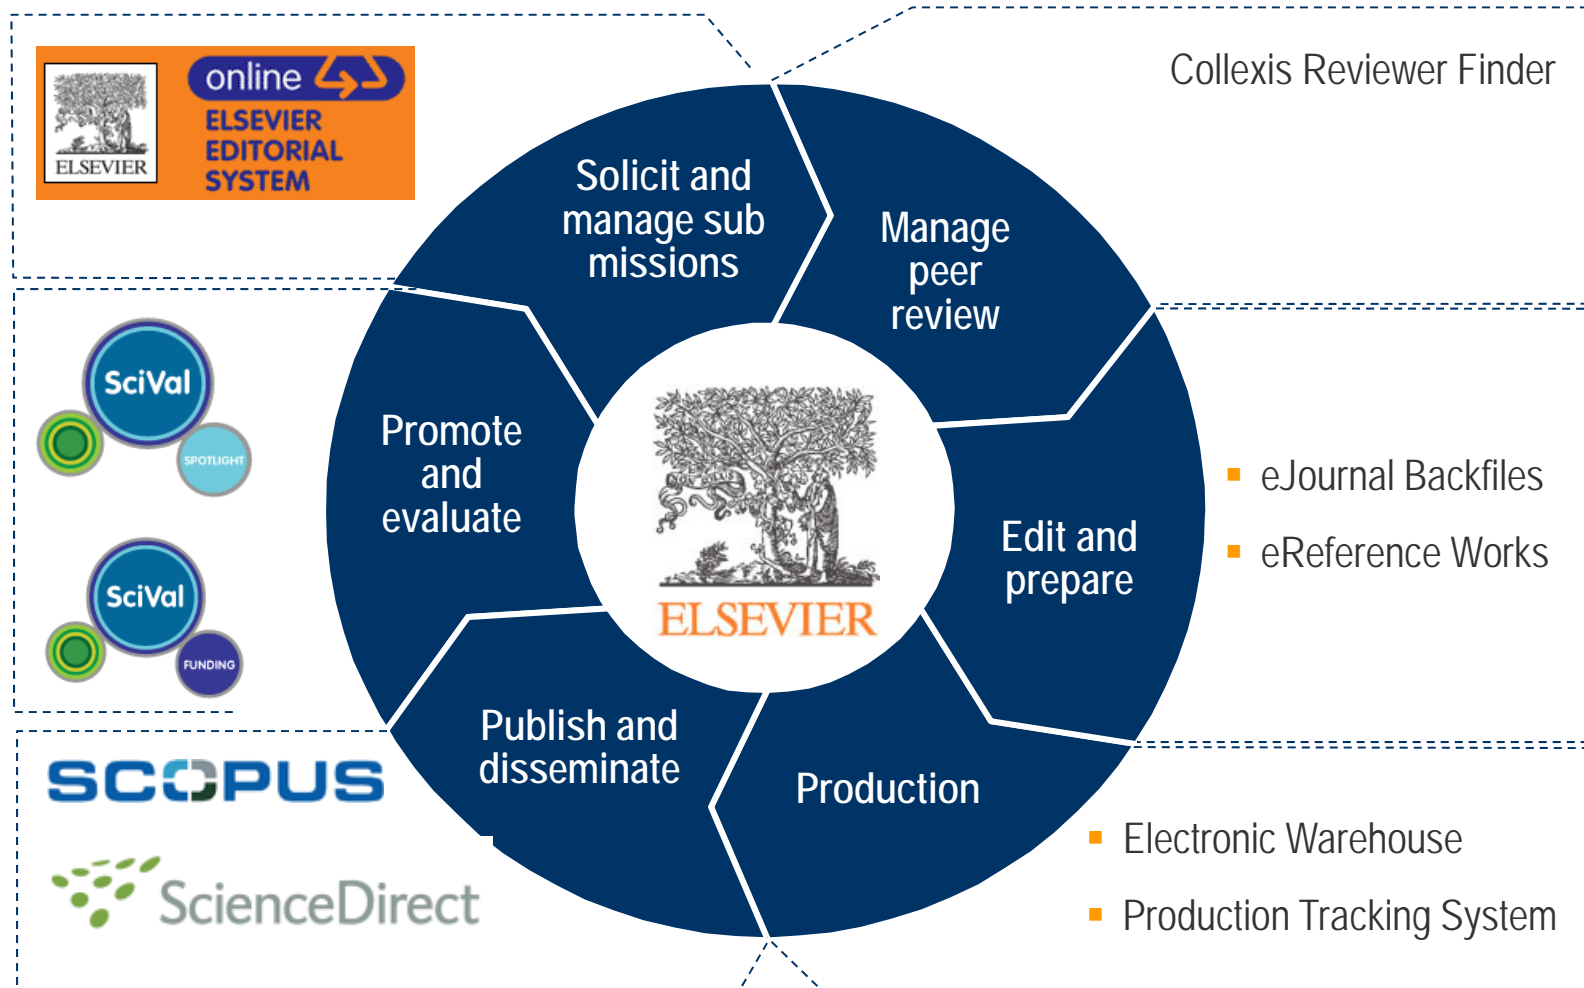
ELSEVIER

online

ELSEVIER EDITORIAL SYSTEM

Collexis Reviewer Finder

Solicit and manage sub missions

Manage peer review

Promote and evaluate

ELSEVIER

Edit and prepare

Publish and disseminate

Production

SciVal

SPOTLIGHT

SciVal

FUNDING

- eJournal Backfiles
- eReference Works

SCOPUS

ScienceDirect

- Electronic Warehouse
- Production Tracking System